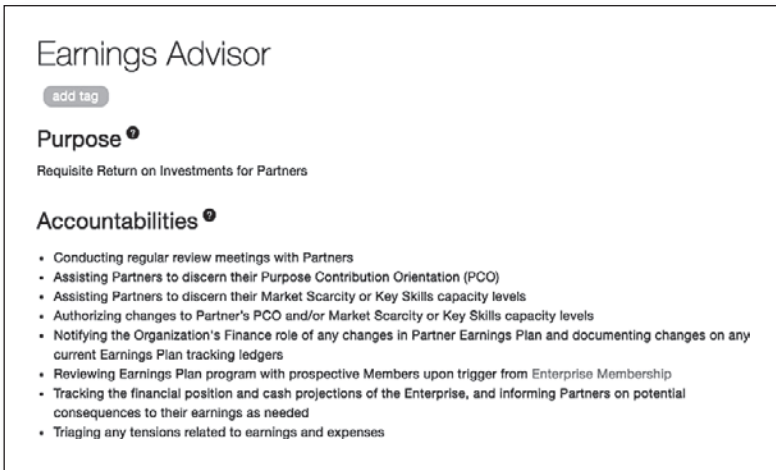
Earnings Advisor

add tag

Purpose

Requisite Return on Investments for Partners

Accountabilities

- Conducting regular review meetings with Partners
- Assisting Partners to discern their Purpose Contribution Orientation (PCO)
- Assisting Partners to discern their Market Scarcity or Key Skills capacity levels
- Authorizing changes to Partner's PCO and/or Market Scarcity or Key Skills capacity levels
- Notifying the Organization's Finance role of any changes in Partner Earnings Plan and documenting changes on any current Earnings Plan tracking ledgers
- Reviewing Earnings Plan program with prospective Members upon trigger from Enterprise Membership
- Tracking the financial position and cash projections of the Enterprise, and informing Partners on potential consequences to their earnings as needed
- Triaging any tensions related to earnings and expenses